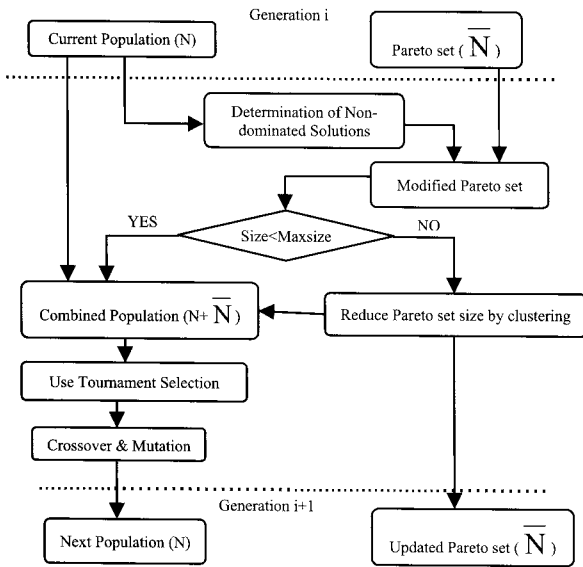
Generation i

Current Population (N)

Pareto set ( $\overline{N}$ )

Determination of Non-dominated Solutions

Modified Pareto set

YES

Size<Maxsize

NO

Combined Population (N+ $\overline{N}$ )

Reduce Pareto set size by clustering

Use Tournament Selection

Crossover & Mutation

Generation i+1

Next Population (N)

Updated Pareto set ( $\overline{N}$ )